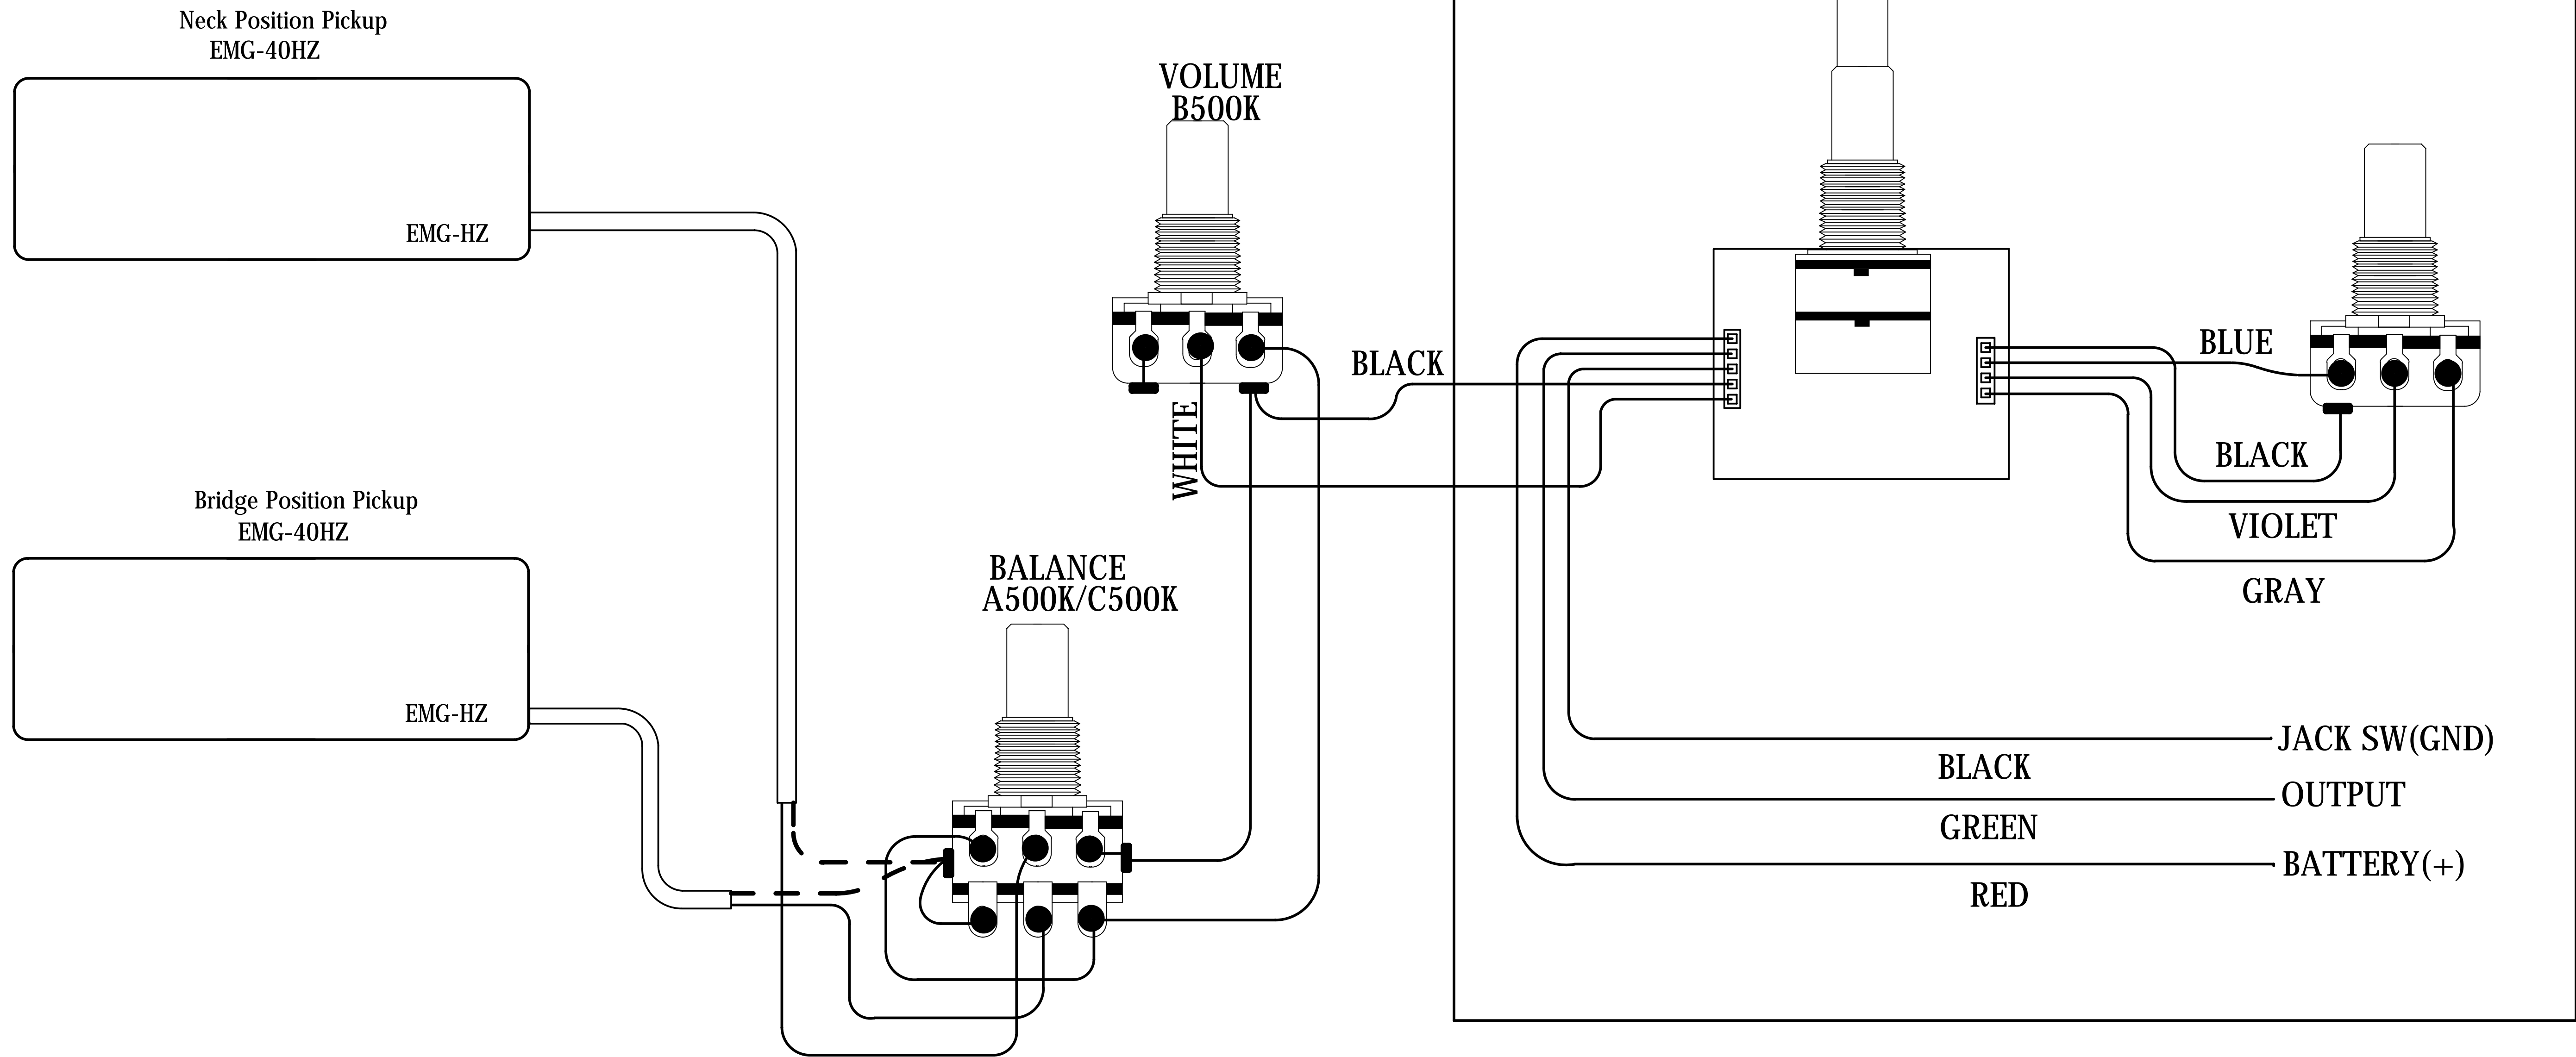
Neck Position Pickup
EMG-40HZ

EMG-HZ

Bridge Position Pickup
EMG-40HZ

EMG-HZ

VOLUME
B500K

WHITE

BLACK

BALANCE
A500K/C500K

BLUE

BLACK

VIOLET

GRAY

JACK SW(GND)

BLACK

OUTPUT

GREEN

BATTERY(+)

RED